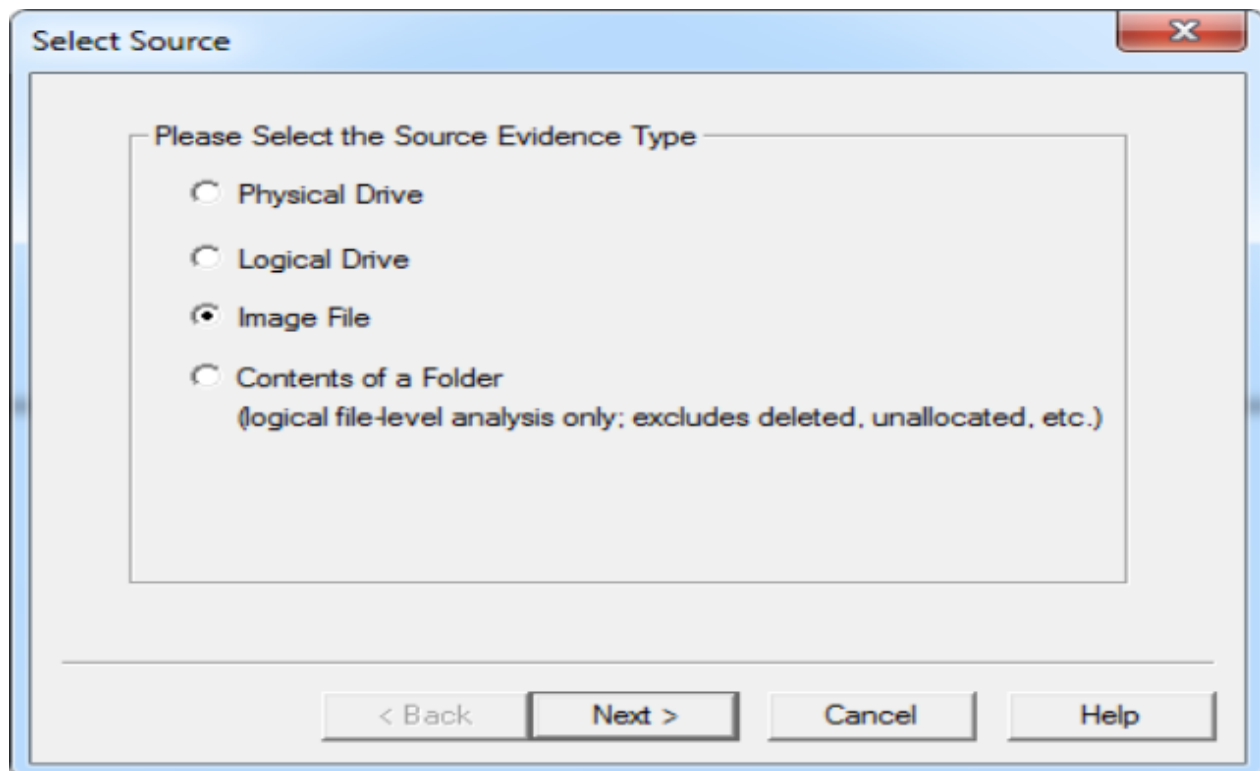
Select Source

Please Select the Source Evidence Type

Physical Drive

Logical Drive

Image File

Contents of a Folder
(logical file-level analysis only; excludes deleted, unallocated, etc.)

< Back
Next >
Cancel
Help